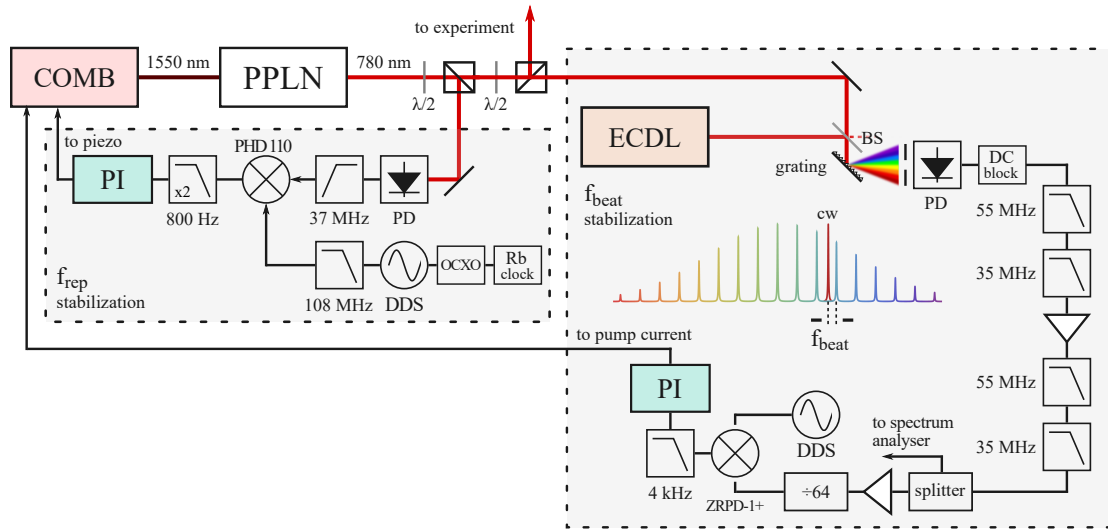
to experiment

COMB

1550 nm

PPLN

780 nm

$\lambda/2$

$\lambda/2$

ECDL

BS

grating

to piezo

PI

x2

800 Hz

PHD110

37 MHz

PD

108 MHz

DDS

OCXO

Rb clock

$f_{rep}$ stabilization

$f_{beat}$ stabilization

cw

$f_{beat}$

PD

DC block

55 MHz

35 MHz

55 MHz

35 MHz

to pump current

PI

DDS

to spectrum analyser

4 kHz

ZRPD-1+

÷64

splitter